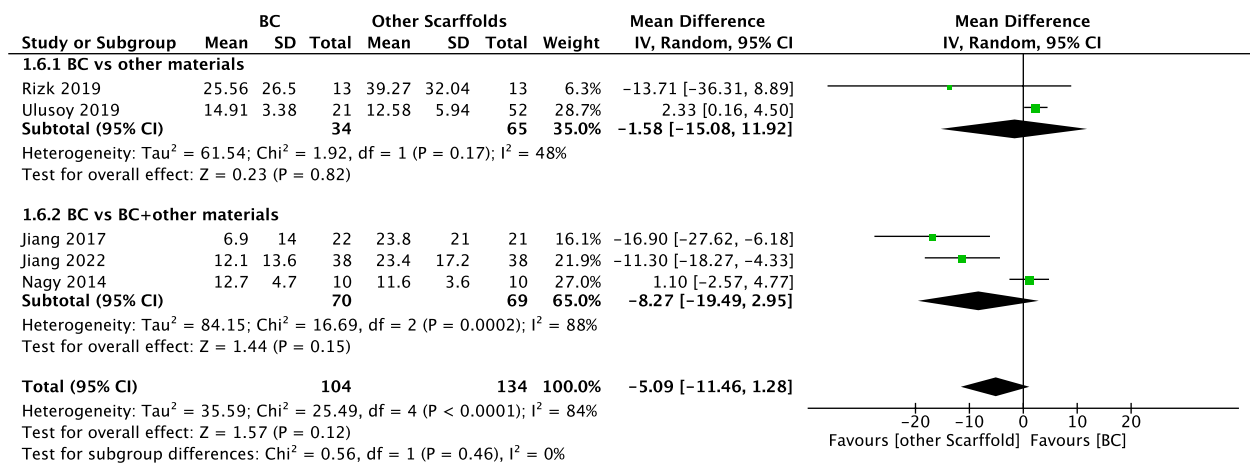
| Study or Subgroup | BC Mean | BC SD | BC Total | Other Scaffolds Mean | Other Scaffolds SD | Other Scaffolds Total | Weight | Mean Difference IV, Random, 95% CI |
|---|---|---|---|---|---|---|---|---|
| **1.6.1 BC vs other materials** | | | | | | | | |
| Rizk 2019 | 25.56 | 26.5 | 13 | 39.27 | 32.04 | 13 | 6.3% | −13.71 [−36.31, 8.89] |
| Ulusoy 2019 | 14.91 | 3.38 | 21 | 12.58 | 5.94 | 52 | 28.7% | 2.33 [0.16, 4.50] |
| **Subtotal (95% CI)** | | | **34** | | | **65** | **35.0%** | **−1.58 [−15.08, 11.92]** |
| Heterogeneity: Tau$^2$ = 61.54; Chi$^2$ = 1.92, df = 1 (P = 0.17); I$^2$ = 48% | | | | | | | | |
| Test for overall effect: Z = 0.23 (P = 0.82) | | | | | | | | |
| **1.6.2 BC vs BC+other materials** | | | | | | | | |
| Jiang 2017 | 6.9 | 14 | 22 | 23.8 | 21 | 21 | 16.1% | −16.90 [−27.62, −6.18] |
| Jiang 2022 | 12.1 | 13.6 | 38 | 23.4 | 17.2 | 38 | 21.9% | −11.30 [−18.27, −4.33] |
| Nagy 2014 | 12.7 | 4.7 | 10 | 11.6 | 3.6 | 10 | 27.0% | 1.10 [−2.57, 4.77] |
| **Subtotal (95% CI)** | | | **70** | | | **69** | **65.0%** | **−8.27 [−19.49, 2.95]** |
| Heterogeneity: Tau$^2$ = 84.15; Chi$^2$ = 16.69, df = 2 (P = 0.0002); I$^2$ = 88% | | | | | | | | |
| Test for overall effect: Z = 1.44 (P = 0.15) | | | | | | | | |
| **Total (95% CI)** | | | **104** | | | **134** | **100.0%** | **−5.09 [−11.46, 1.28]** |

Heterogeneity: Tau$^2$ = 35.59; Chi$^2$ = 25.49, df = 4 (P < 0.0001); I$^2$ = 84%
Test for overall effect: Z = 1.57 (P = 0.12)
Test for subgroup differences: Chi$^2$ = 0.56, df = 1 (P = 0.46), I$^2$ = 0%

Mean Difference
IV, Random, 95% CI
−20 −10 0 10 20
Favours [other Scaffold] Favours [BC]